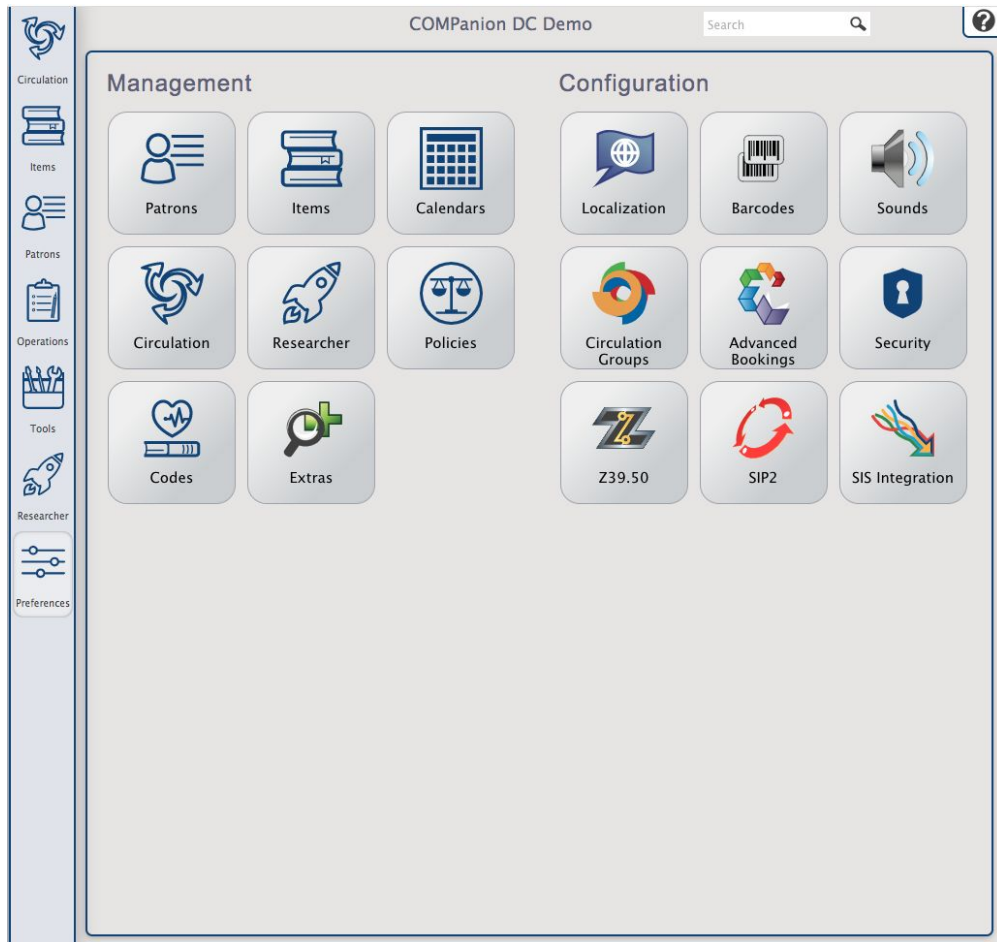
Circulation
Items
Patrons
Operations
Tools
Researcher
Preferences

COMPanion DC Demo

Search

Management

Patrons
Items
Calendars
Circulation
Researcher
Policies
Codes
Extras

Configuration

Localization
Barcodes
Sounds
Circulation Groups
Advanced Bookings
Security
Z39.50
SIP2
SIS Integration